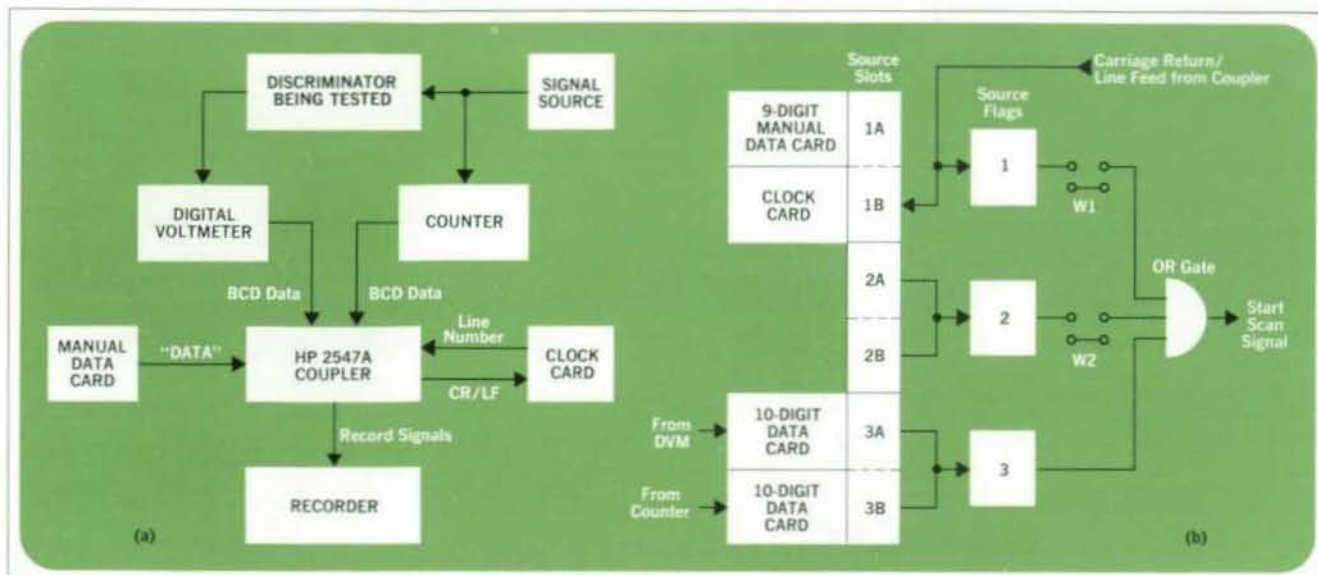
DISCRIMINATOR BEING TESTED

SIGNAL SOURCE

DIGITAL VOLTMETER

COUNTER

BCD Data

BCD Data

MANUAL DATA CARD

"DATA"

HP 2547A COUPLER

Line Number

CLOCK CARD

CR/LF

Record Signals

RECORDER

(a)

Source Slots

Carriage Return/ Line Feed from Coupler

Source Flags

9-DIGIT MANUAL DATA CARD

1A

CLOCK CARD

1B

1

W1

2A

2B

2

W2

OR Gate

Start Scan Signal

From DVM

10-DIGIT DATA CARD

3A

From Counter

10-DIGIT DATA CARD

3B

3

(b)